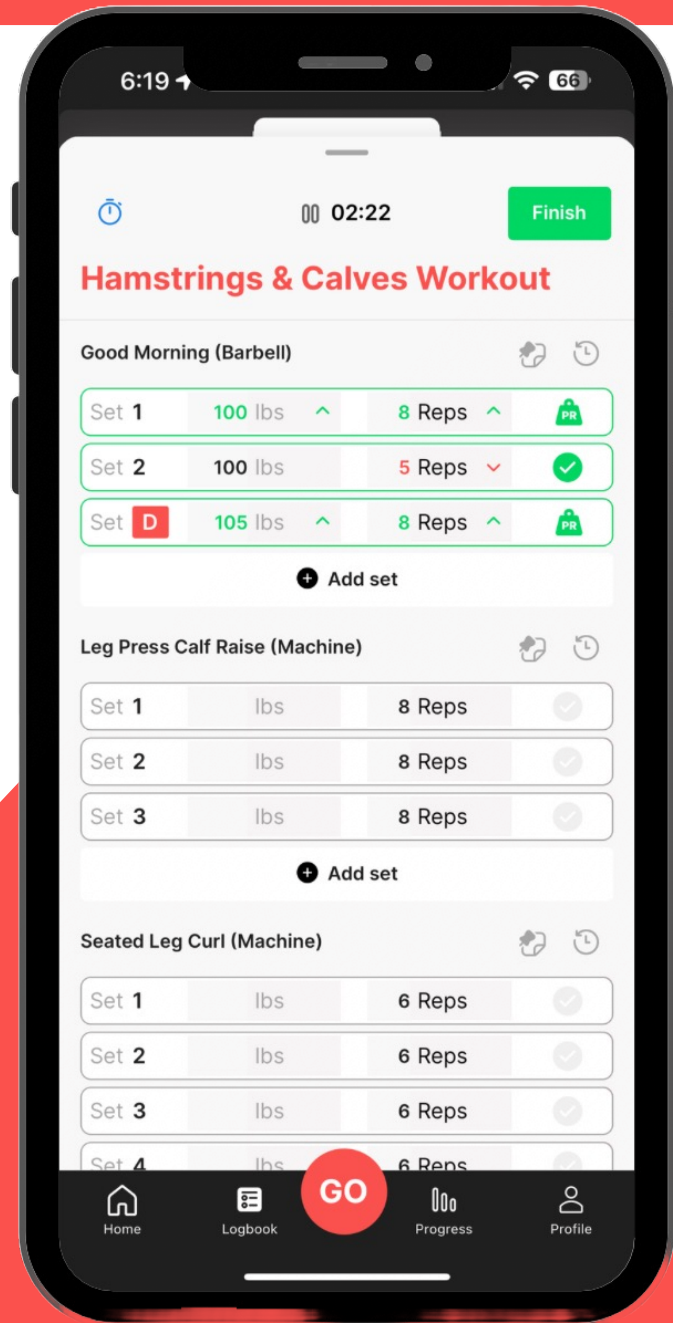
6:19

66

02:22

Finish

Hamstrings & Calves Workout

Good Morning (Barbell)

Set 1 100 lbs 8 Reps PR

Set 2 100 lbs 5 Reps

Set D 105 lbs 8 Reps PR

Add set

Leg Press Calf Raise (Machine)

Set 1 lbs 8 Reps

Set 2 lbs 8 Reps

Set 3 lbs 8 Reps

Add set

Seated Leg Curl (Machine)

Set 1 lbs 6 Reps

Set 2 lbs 6 Reps

Set 3 lbs 6 Reps

Set 4 lbs 6 Reps

Home

Logbook

GO

Progress

Profile